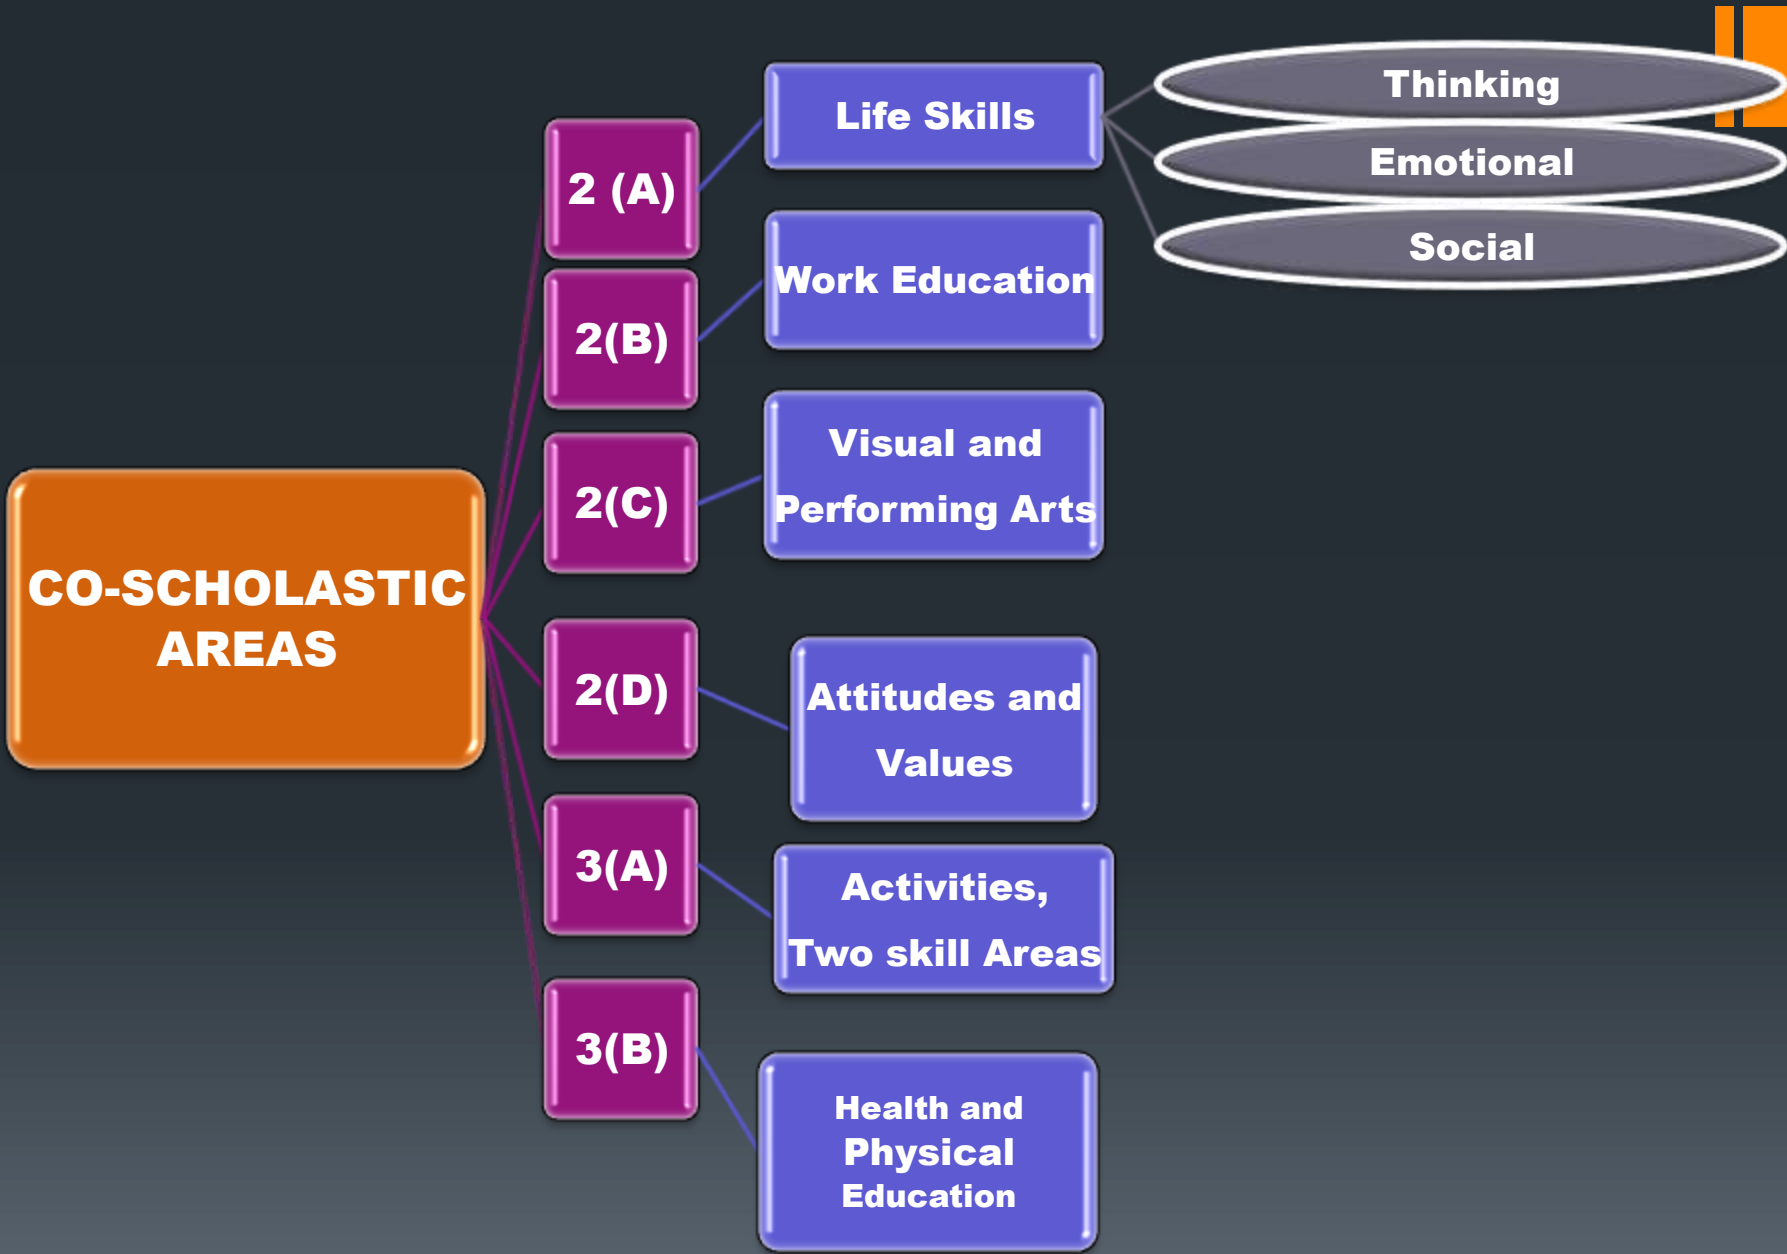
CO-SCHOLASTIC AREAS

2 (A)

Life Skills

Thinking

Emotional

Social

2(B)

Work Education

2(C)

Visual and Performing Arts

2(D)

Attitudes and Values

3(A)

Activities, Two skill Areas

3(B)

Health and Physical Education